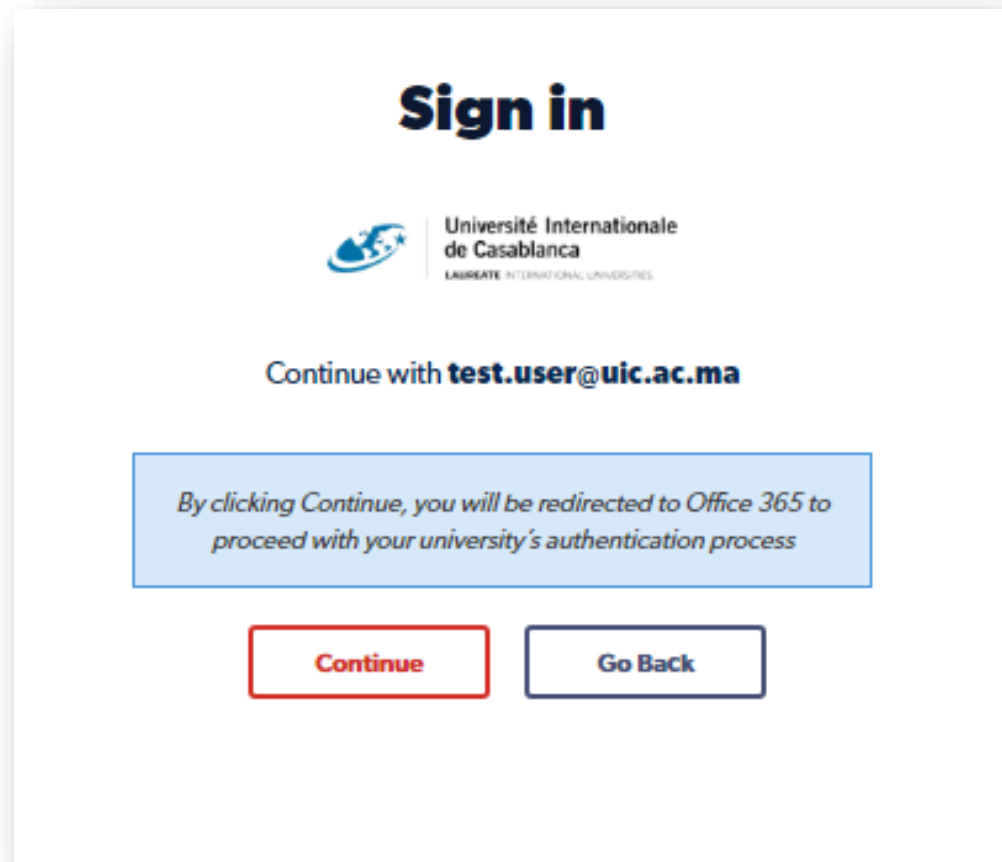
Sign in

Université Internationale de Casablanca
LAUREATE INTERNATIONAL UNIVERSITIES

Continue with test.user@uic.ac.ma

By clicking Continue, you will be redirected to Office 365 to proceed with your university's authentication process

Continue

Go Back